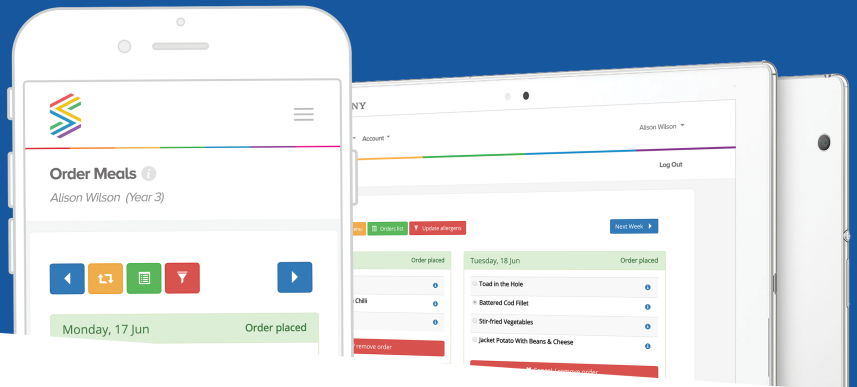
Order Meals

Alison Wilson (Year 3)

Monday, 17 Jun

Order placed

NY

Account

Alison Wilson

Log Out

Orders list

Update allergens

Next Week

Order placed

Chili

remove order

Tuesday, 18 Jun

Order placed

Toad in the Hole

Battered Cod Fillet

Stir-fried Vegetables

Jacket Potato With Beans & Cheese

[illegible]